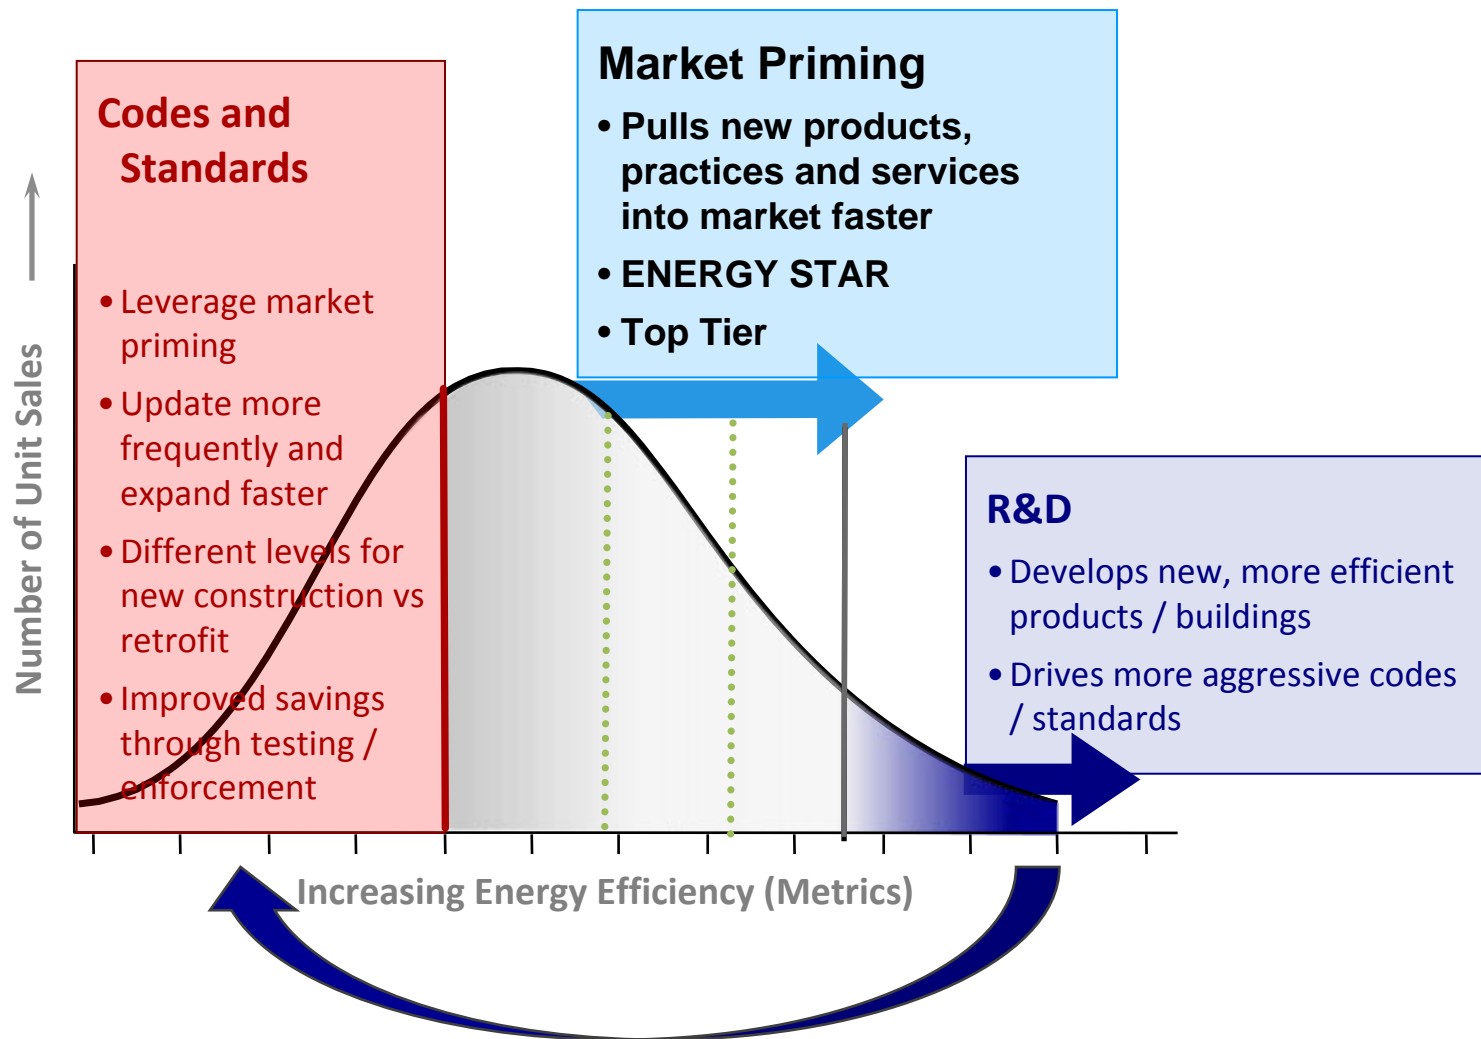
Codes and Standards

• Leverage market priming
• Update more frequently and expand faster
• Different levels for new construction vs retrofit
• Improved savings through testing / enforcement

Market Priming

• Pulls new products, practices and services into market faster
• ENERGY STAR
• Top Tier

R&D

• Develops new, more efficient products / buildings
• Drives more aggressive codes / standards

Number of Unit Sales

Increasing Energy Efficiency (Metrics)